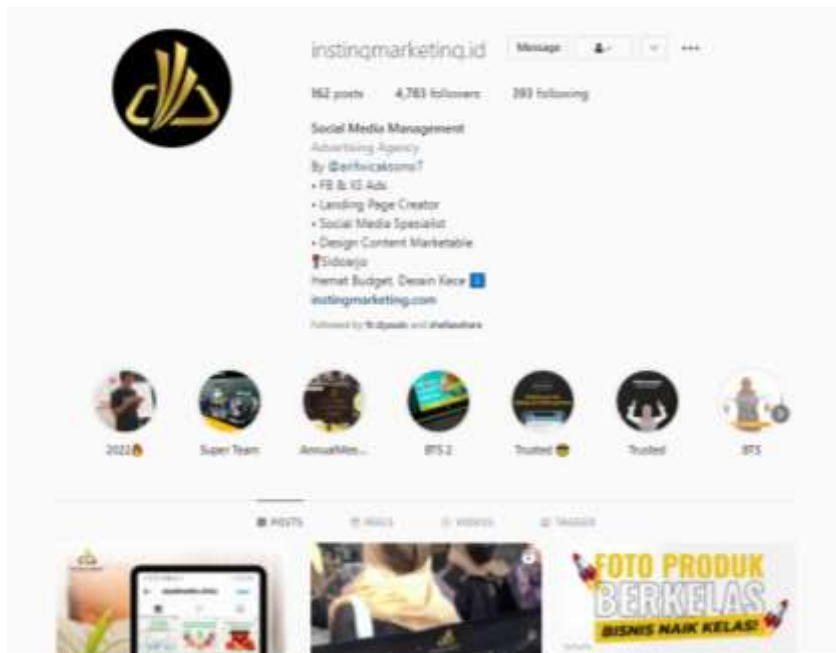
instingmarketing.id
Message

962 posts 4,783 followers 393 following

Social Media Management
Advertising Agency
By @erifwicaksono7
• FB & IG Ads
• Landing Page Creator
• Social Media Spesialist
• Design Content Marketable
📍Sidoarjo
Hemat Budget, Desain Kece
instingmarketing.com
Followed by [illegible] and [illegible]

2022 Super Team AnnualMee... BTS 2 Trusted 😎 Trusted BTS

POSTS REELS VIDEOS TAGGED

FOTO PRODUK BERKELAS BISNIS NAIK KELAS!